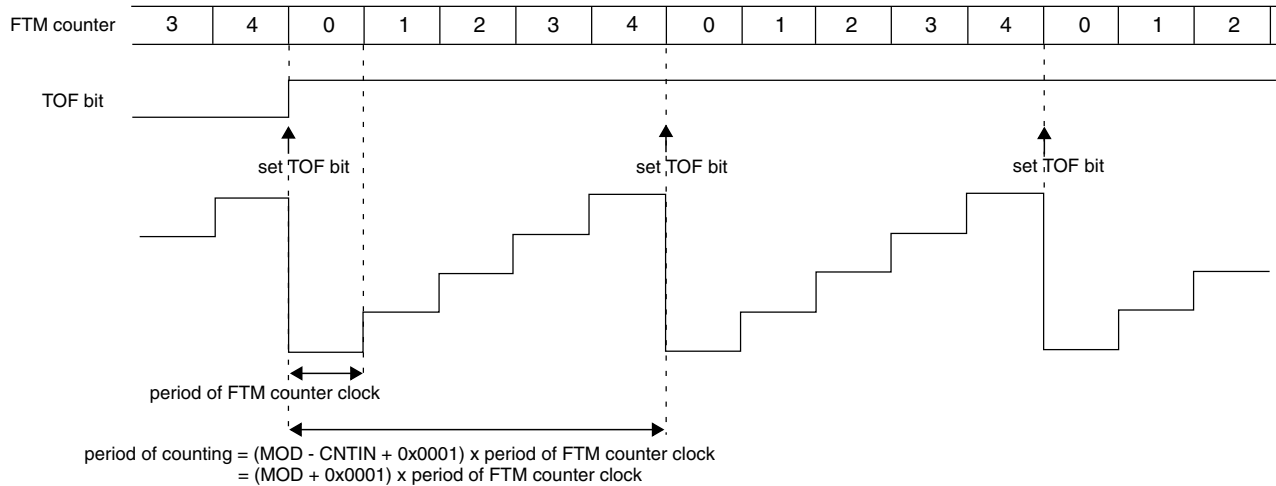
| FTM counter | 3 | 4 | 0 | 1 | 2 | 3 | 4 | 0 | 1 | 2 | 3 | 4 | 0 | 1 | 2 |
|---|---|---|---|---|---|---|---|---|---|---|---|---|---|---|---|

TOF bit

set TOF bit

set TOF bit

set TOF bit

period of FTM counter clock

period of counting = (MOD - CNTIN + 0x0001) x period of FTM counter clock
= (MOD + 0x0001) x period of FTM counter clock